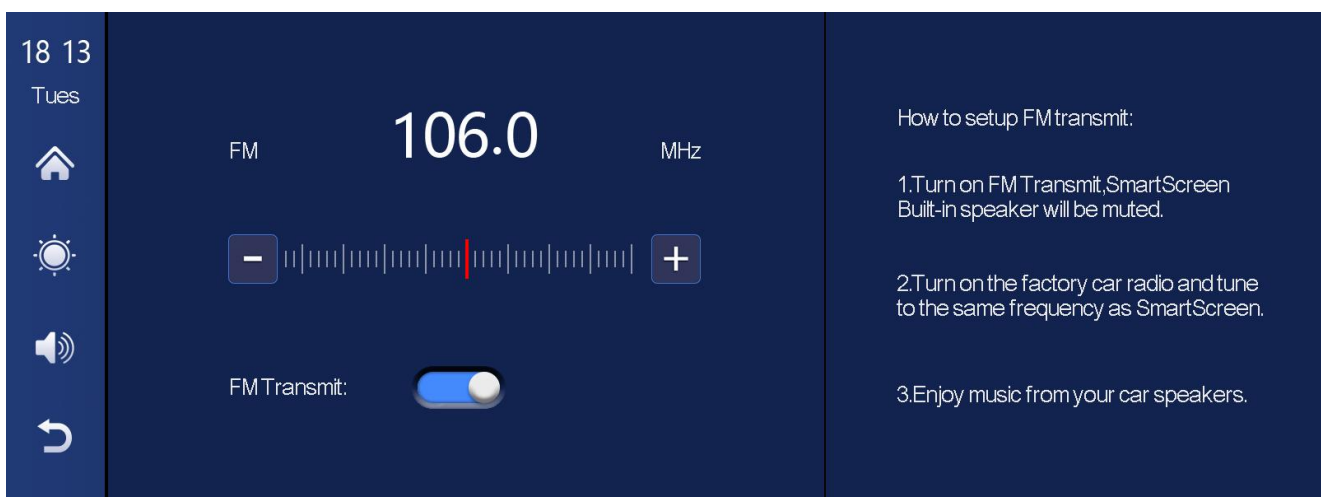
18 13
Tues

FM 106.0 MHz

−

+

FM Transmit:

How to setup FM transmit:

1.Turn on FM Transmit,SmartScreen Built-in speaker will be muted.

2.Turn on the factory car radio and tune to the same frequency as SmartScreen.

3.Enjoy music from your car speakers.